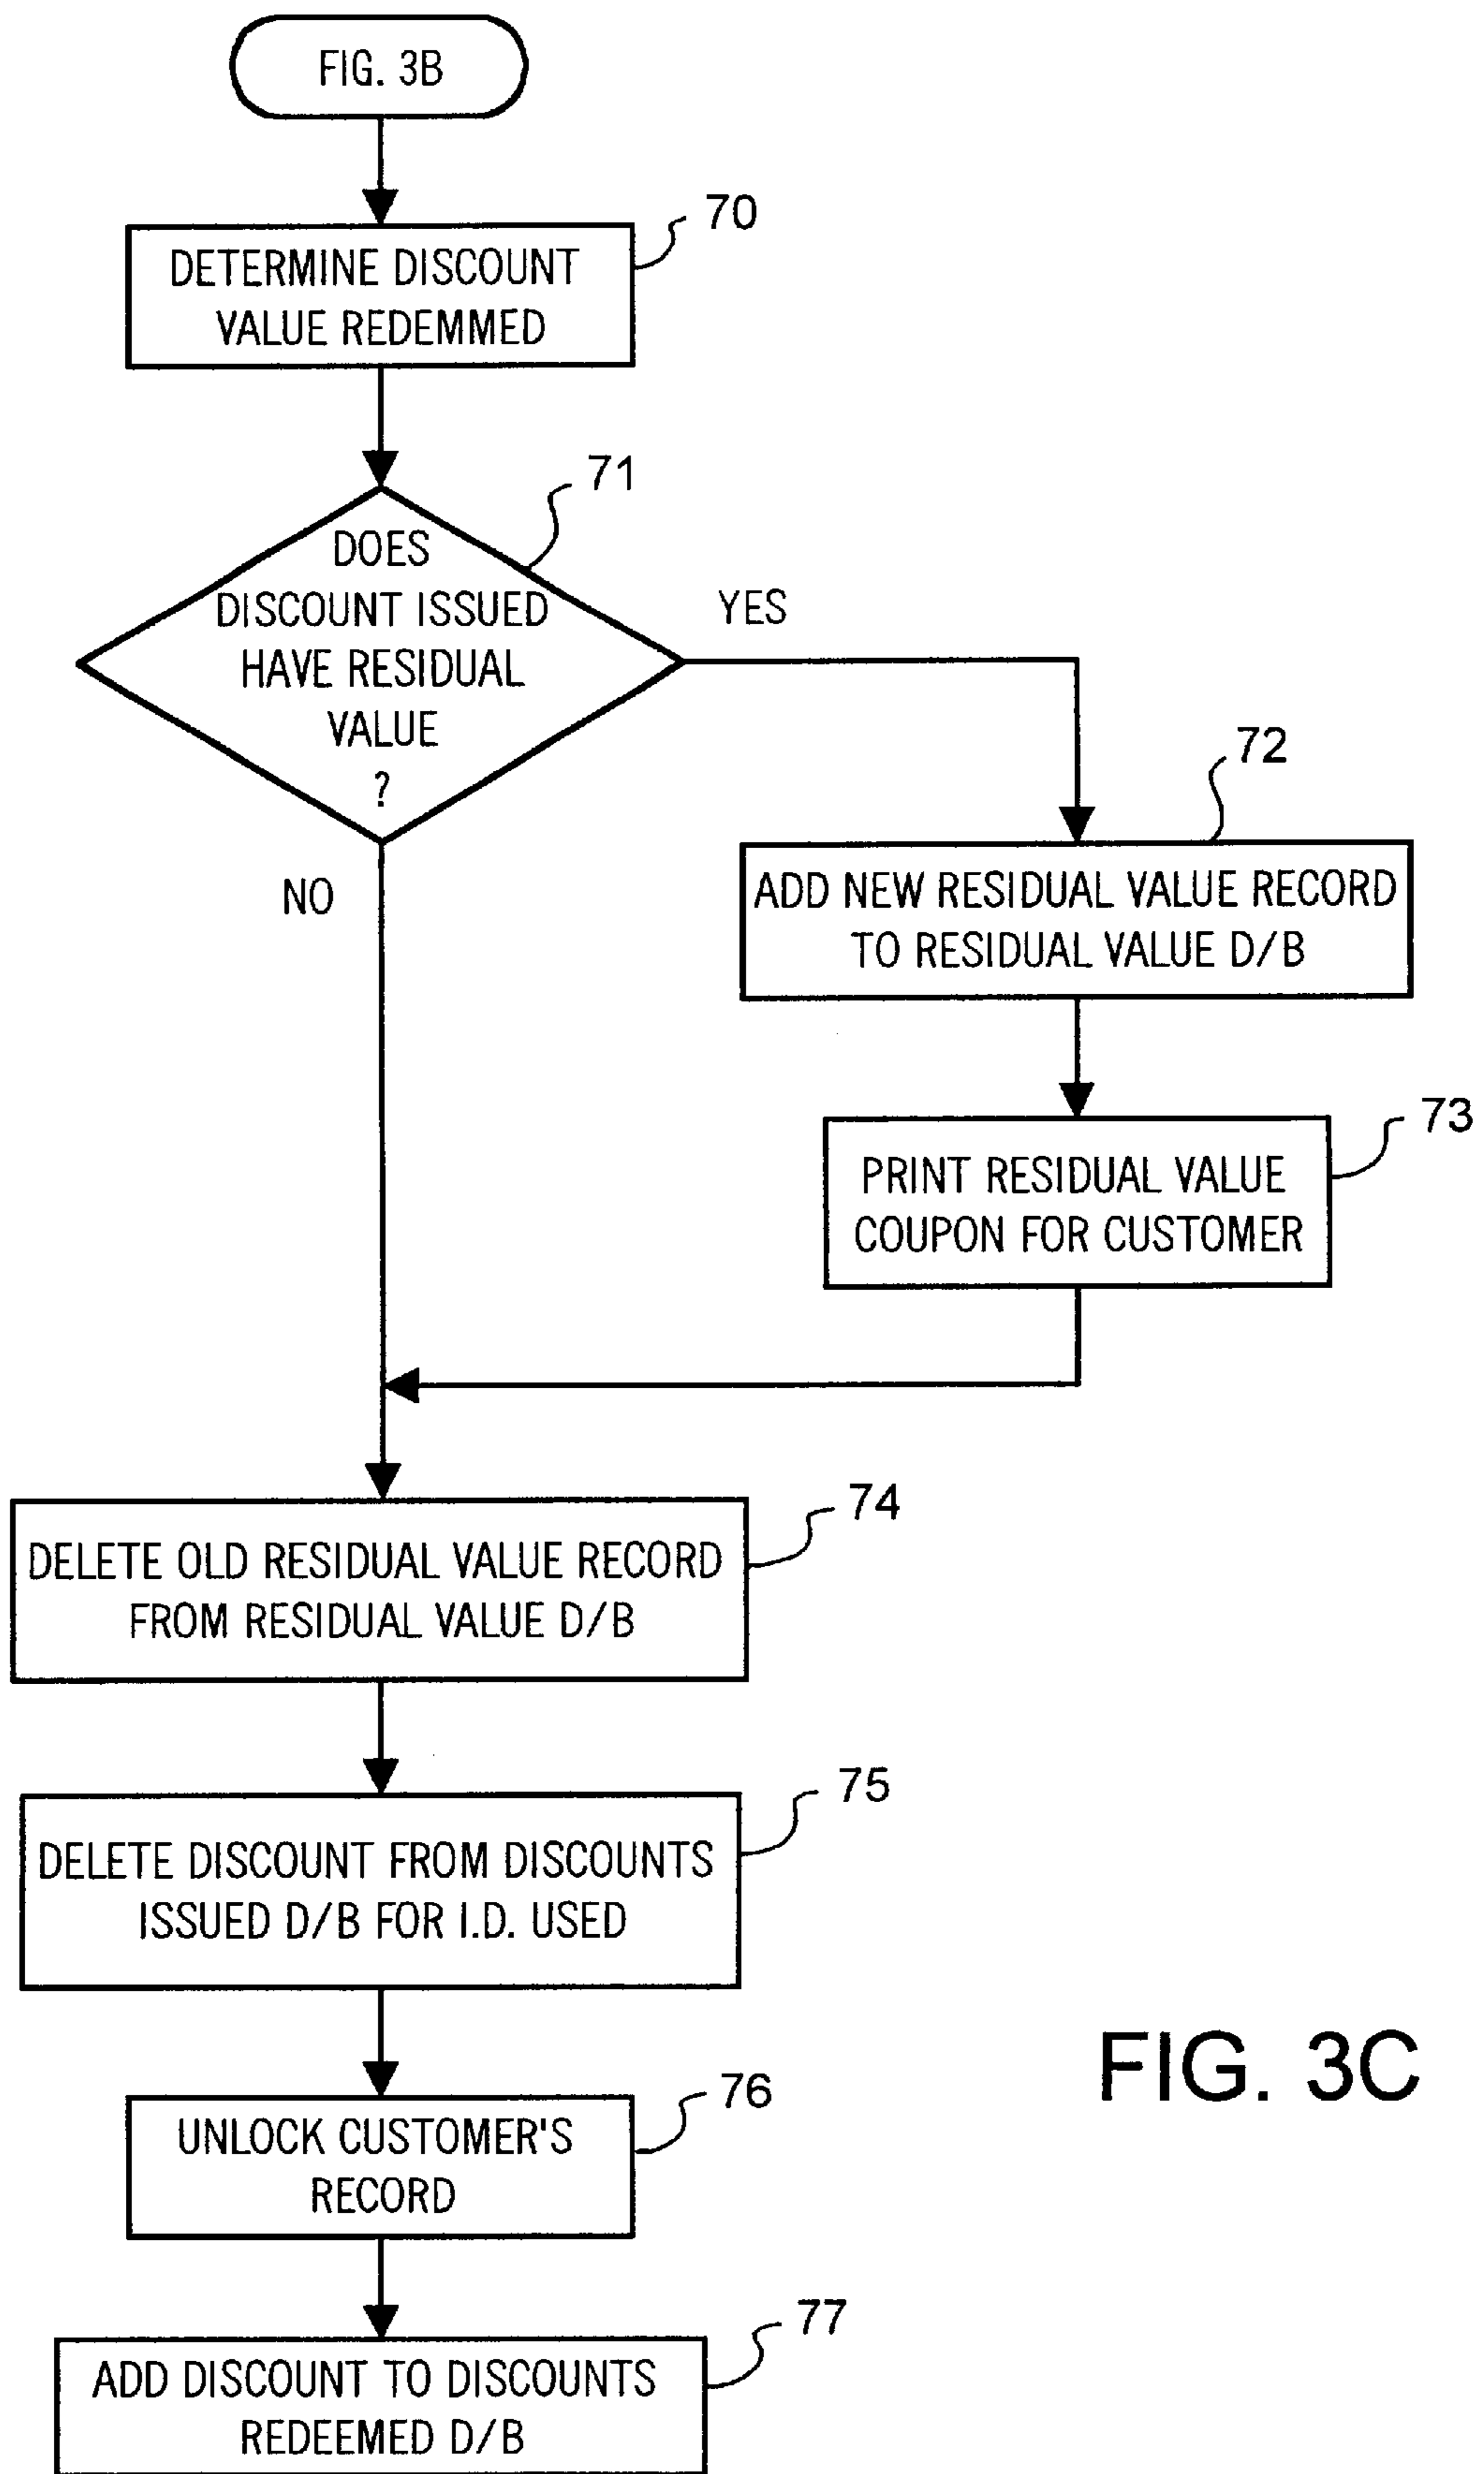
FIG. 3B

70
DETERMINE DISCOUNT VALUE REDEMMED

71
DOES DISCOUNT ISSUED HAVE RESIDUAL VALUE ?

YES

NO

72
ADD NEW RESIDUAL VALUE RECORD TO RESIDUAL VALUE D/B

73
PRINT RESIDUAL VALUE COUPON FOR CUSTOMER

74
DELETE OLD RESIDUAL VALUE RECORD FROM RESIDUAL VALUE D/B

75
DELETE DISCOUNT FROM DISCOUNTS ISSUED D/B FOR I.D. USED

FIG. 3C

76
UNLOCK CUSTOMER'S RECORD

77
ADD DISCOUNT TO DISCOUNTS REDEEMED D/B